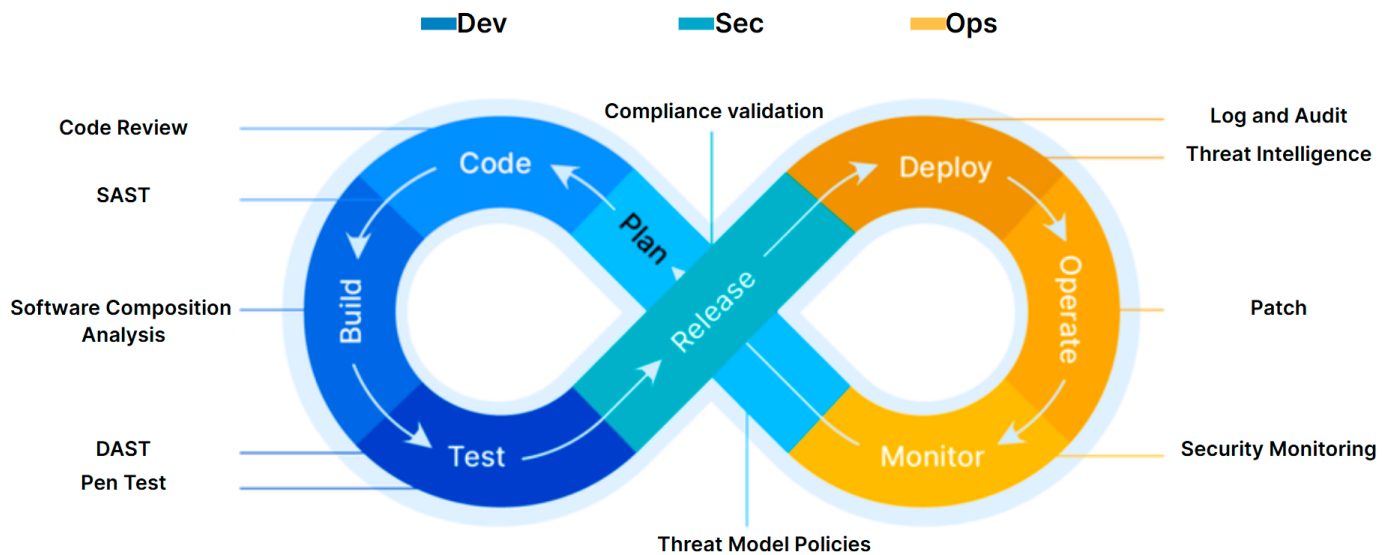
Dev Sec Ops

Code Review

SAST

Software Composition Analysis

DAST

Pen Test

Compliance validation

Code

Plan

Build

Release

Test

Deploy

Operate

Monitor

Threat Model Policies

Log and Audit

Threat Intelligence

Patch

Security Monitoring